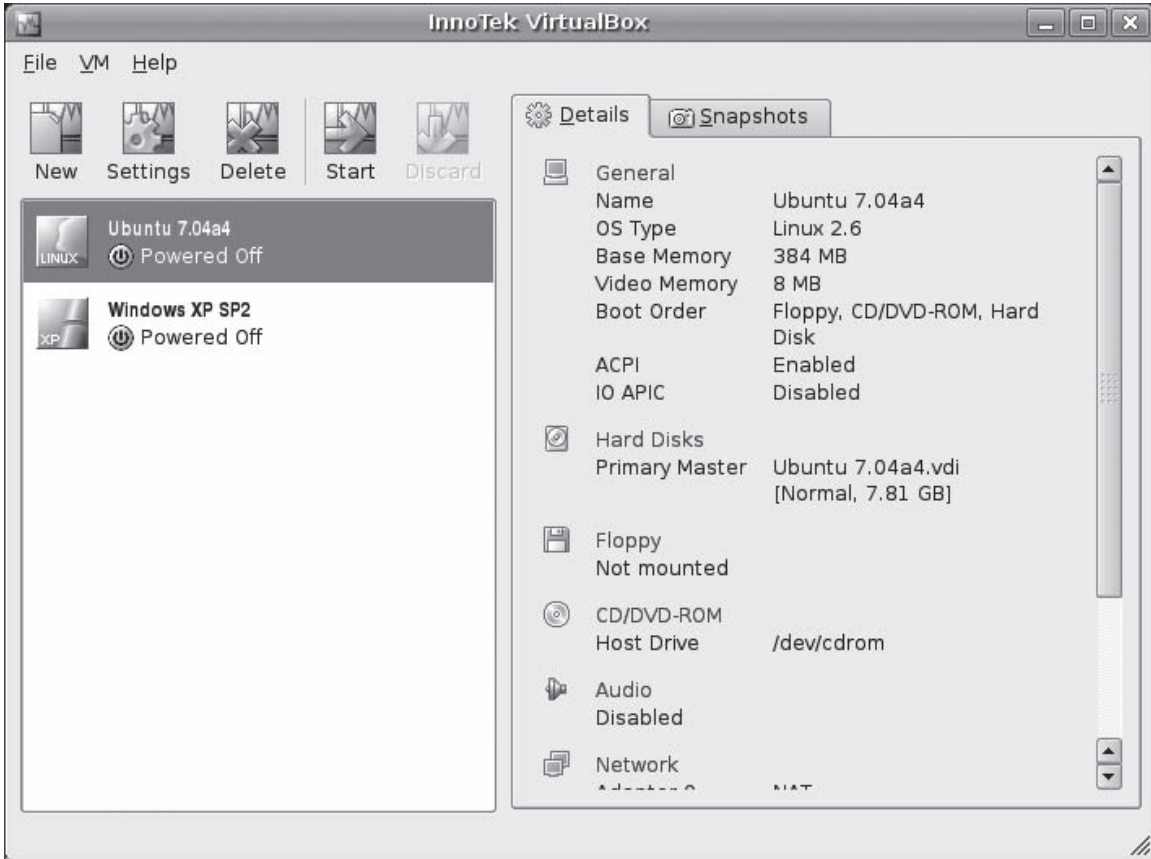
InnoTek VirtualBox

File VM Help

New Settings Delete Start Discard

LINUX Ubuntu 7.04a4
Powered Off

XP Windows XP SP2
Powered Off

Details Snapshots

General
Name Ubuntu 7.04a4
OS Type Linux 2.6
Base Memory 384 MB
Video Memory 8 MB
Boot Order Floppy, CD/DVD-ROM, Hard Disk
ACPI Enabled
IO APIC Disabled

Hard Disks
Primary Master Ubuntu 7.04a4.vdi [Normal, 7.81 GB]

Floppy
Not mounted

CD/DVD-ROM
Host Drive /dev/cdrom

Audio
Disabled

Network
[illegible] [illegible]